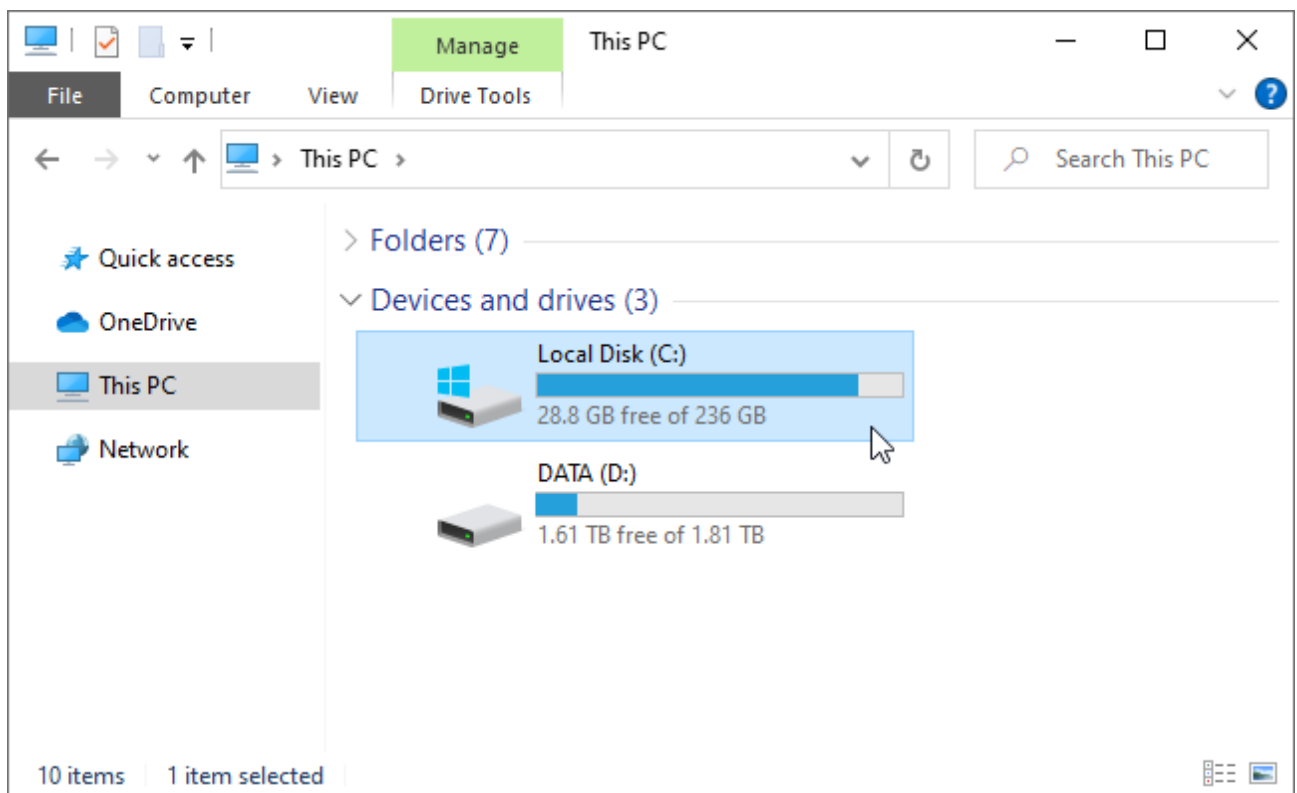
Manage
This PC
File
Computer
View
Drive Tools
This PC
Search This PC
Quick access
OneDrive
This PC
Network
Folders (7)
Devices and drives (3)
Local Disk (C:)
28.8 GB free of 236 GB
DATA (D:)
1.61 TB free of 1.81 TB
10 items
1 item selected